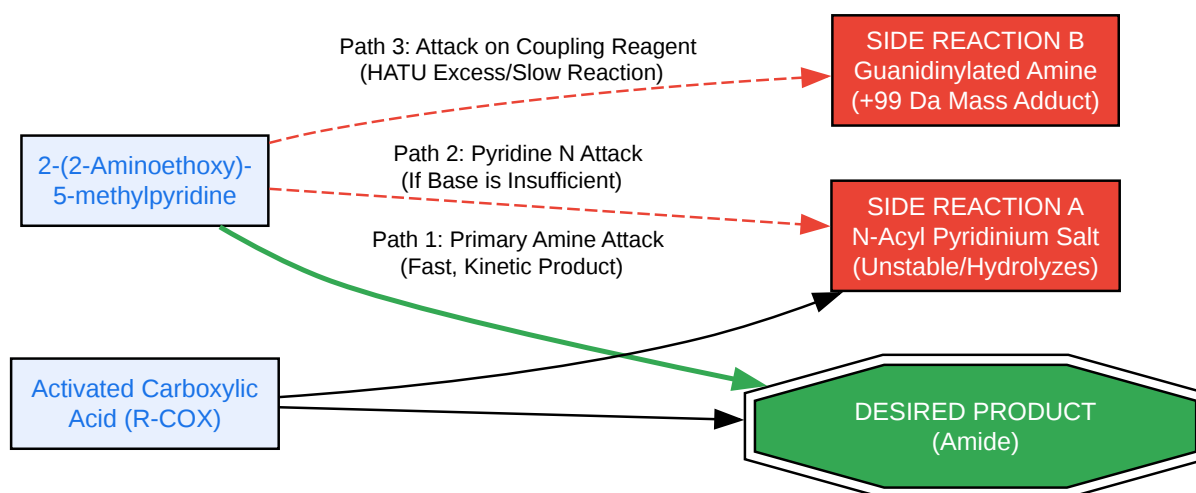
Path 3: Attack on Coupling Reagent
(HATU Excess/Slow Reaction)

SIDE REACTION B
Guanidinylated Amine
(+99 Da Mass Adduct)

2-(2-Aminoethoxy)-5-methylpyridine

Path 2: Pyridine N Attack
(If Base is Insufficient)

SIDE REACTION A
N-Acyl Pyridinium Salt
(Unstable/Hydrolyzes)

Path 1: Primary Amine Attack
(Fast, Kinetic Product)

Activated Carboxylic Acid (R-COX)

DESIRED PRODUCT
(Amide)